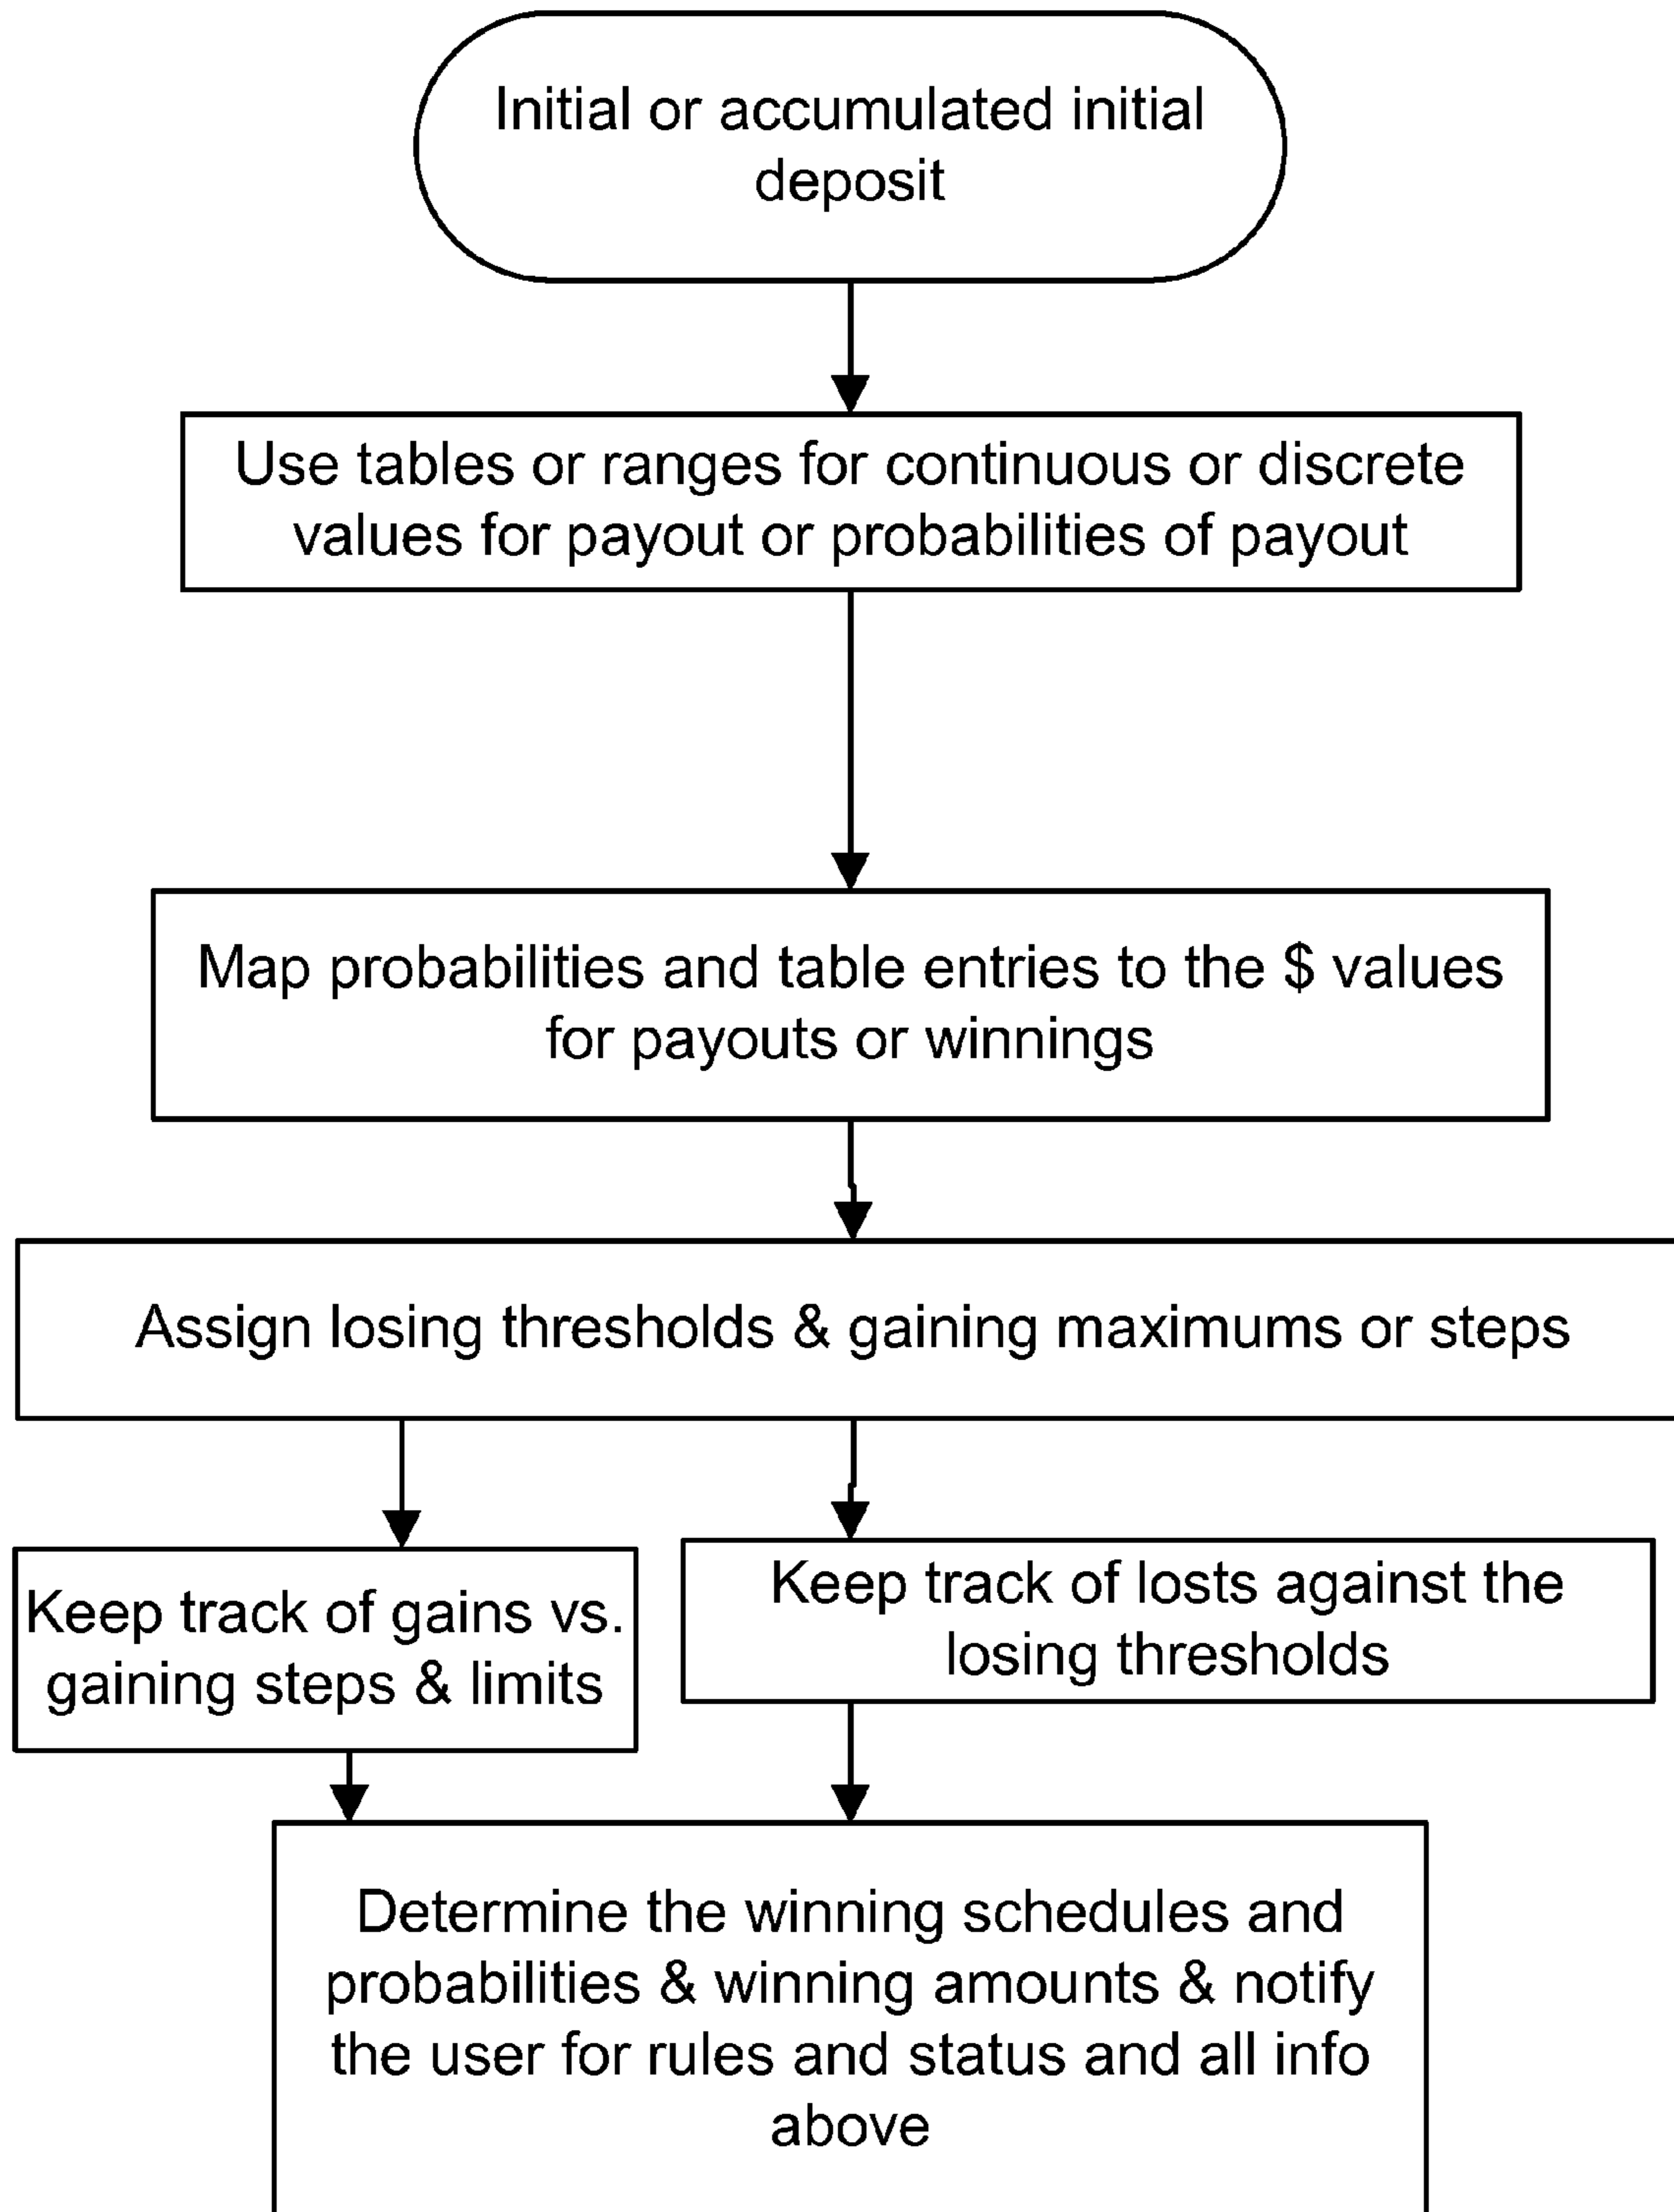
Initial or accumulated initial deposit

Use tables or ranges for continuous or discrete values for payout or probabilities of payout

Map probabilities and table entries to the $ values for payouts or winnings

Assign losing thresholds & gaining maximums or steps

Keep track of gains vs. gaining steps & limits

Keep track of losts against the losing thresholds

Determine the winning schedules and probabilities & winning amounts & notify the user for rules and status and all info above